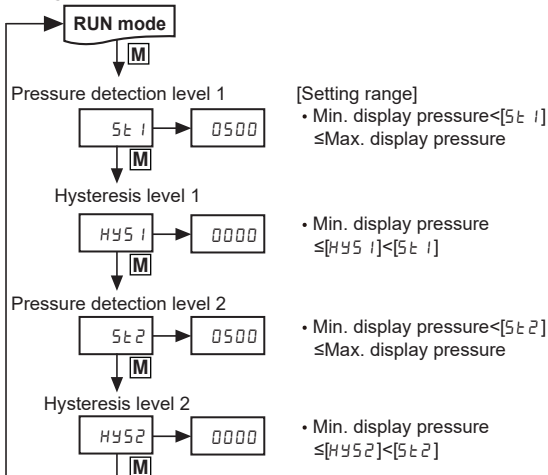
RUN mode

M

Pressure detection level 1

St 1 → 0500

M

[Setting range]

• Min. display pressure<[St 1] ≤Max. display pressure

Hysteresis level 1

HYS 1 → 0000

M

• Min. display pressure ≤[HYS 1]<[St 1]

Pressure detection level 2

St2 → 0500

M

• Min. display pressure<[St2] ≤Max. display pressure

Hysteresis level 2

HYS2 → 0000

M

• Min. display pressure ≤[HYS2]<[St2]